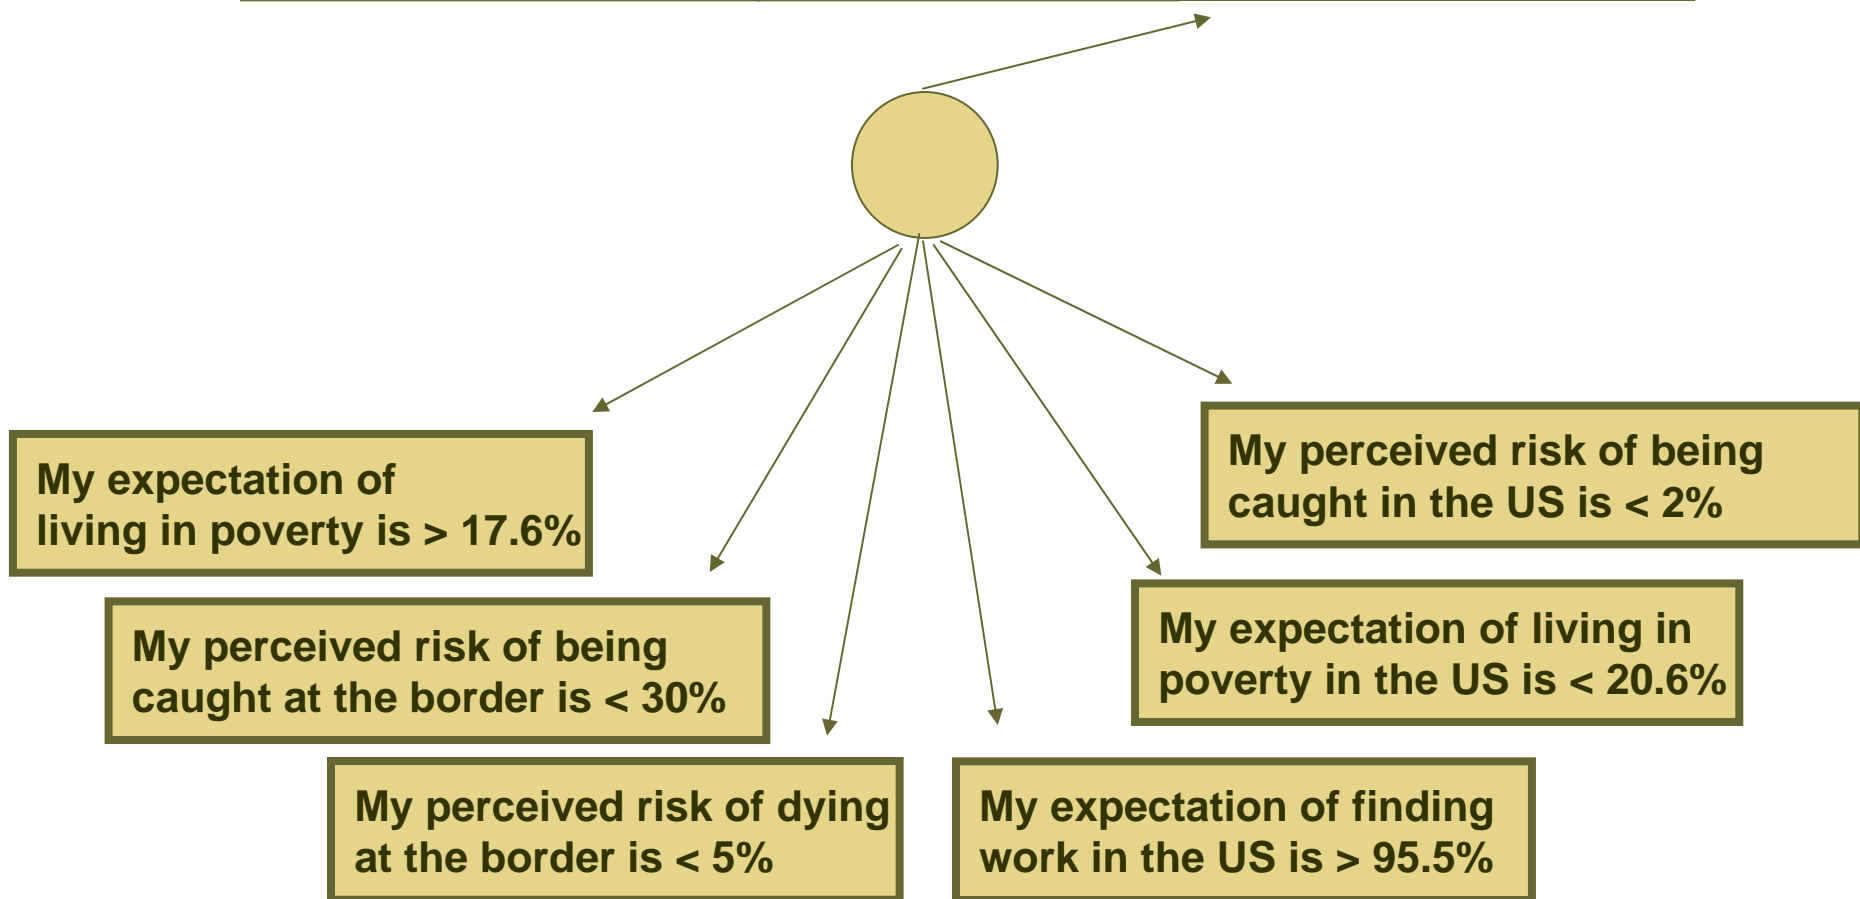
My perceived risk of being caught in the US is < 2%

My expectation of living in poverty is > 17.6%

My expectation of living in poverty in the US is < 20.6%

My perceived risk of being caught at the border is < 30%

My perceived risk of dying at the border is < 5%

My expectation of finding work in the US is > 95.5%